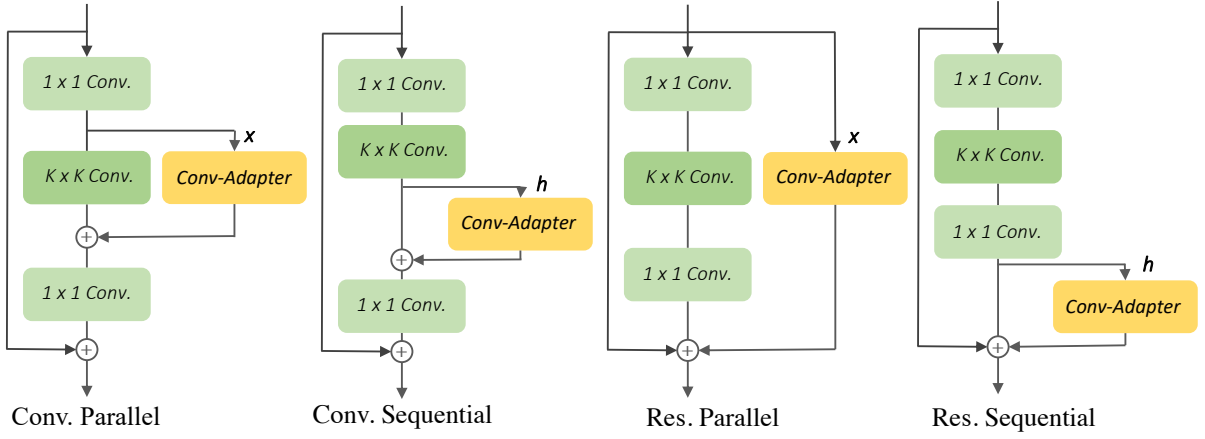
1 x 1 Conv.

x

K x K Conv.

Conv-Adapter

1 x 1 Conv.

Conv. Parallel

1 x 1 Conv.

K x K Conv.

h

Conv-Adapter

1 x 1 Conv.

Conv. Sequential

1 x 1 Conv.

x

K x K Conv.

Conv-Adapter

1 x 1 Conv.

Res. Parallel

1 x 1 Conv.

K x K Conv.

1 x 1 Conv.

h

Conv-Adapter

Res. Sequential